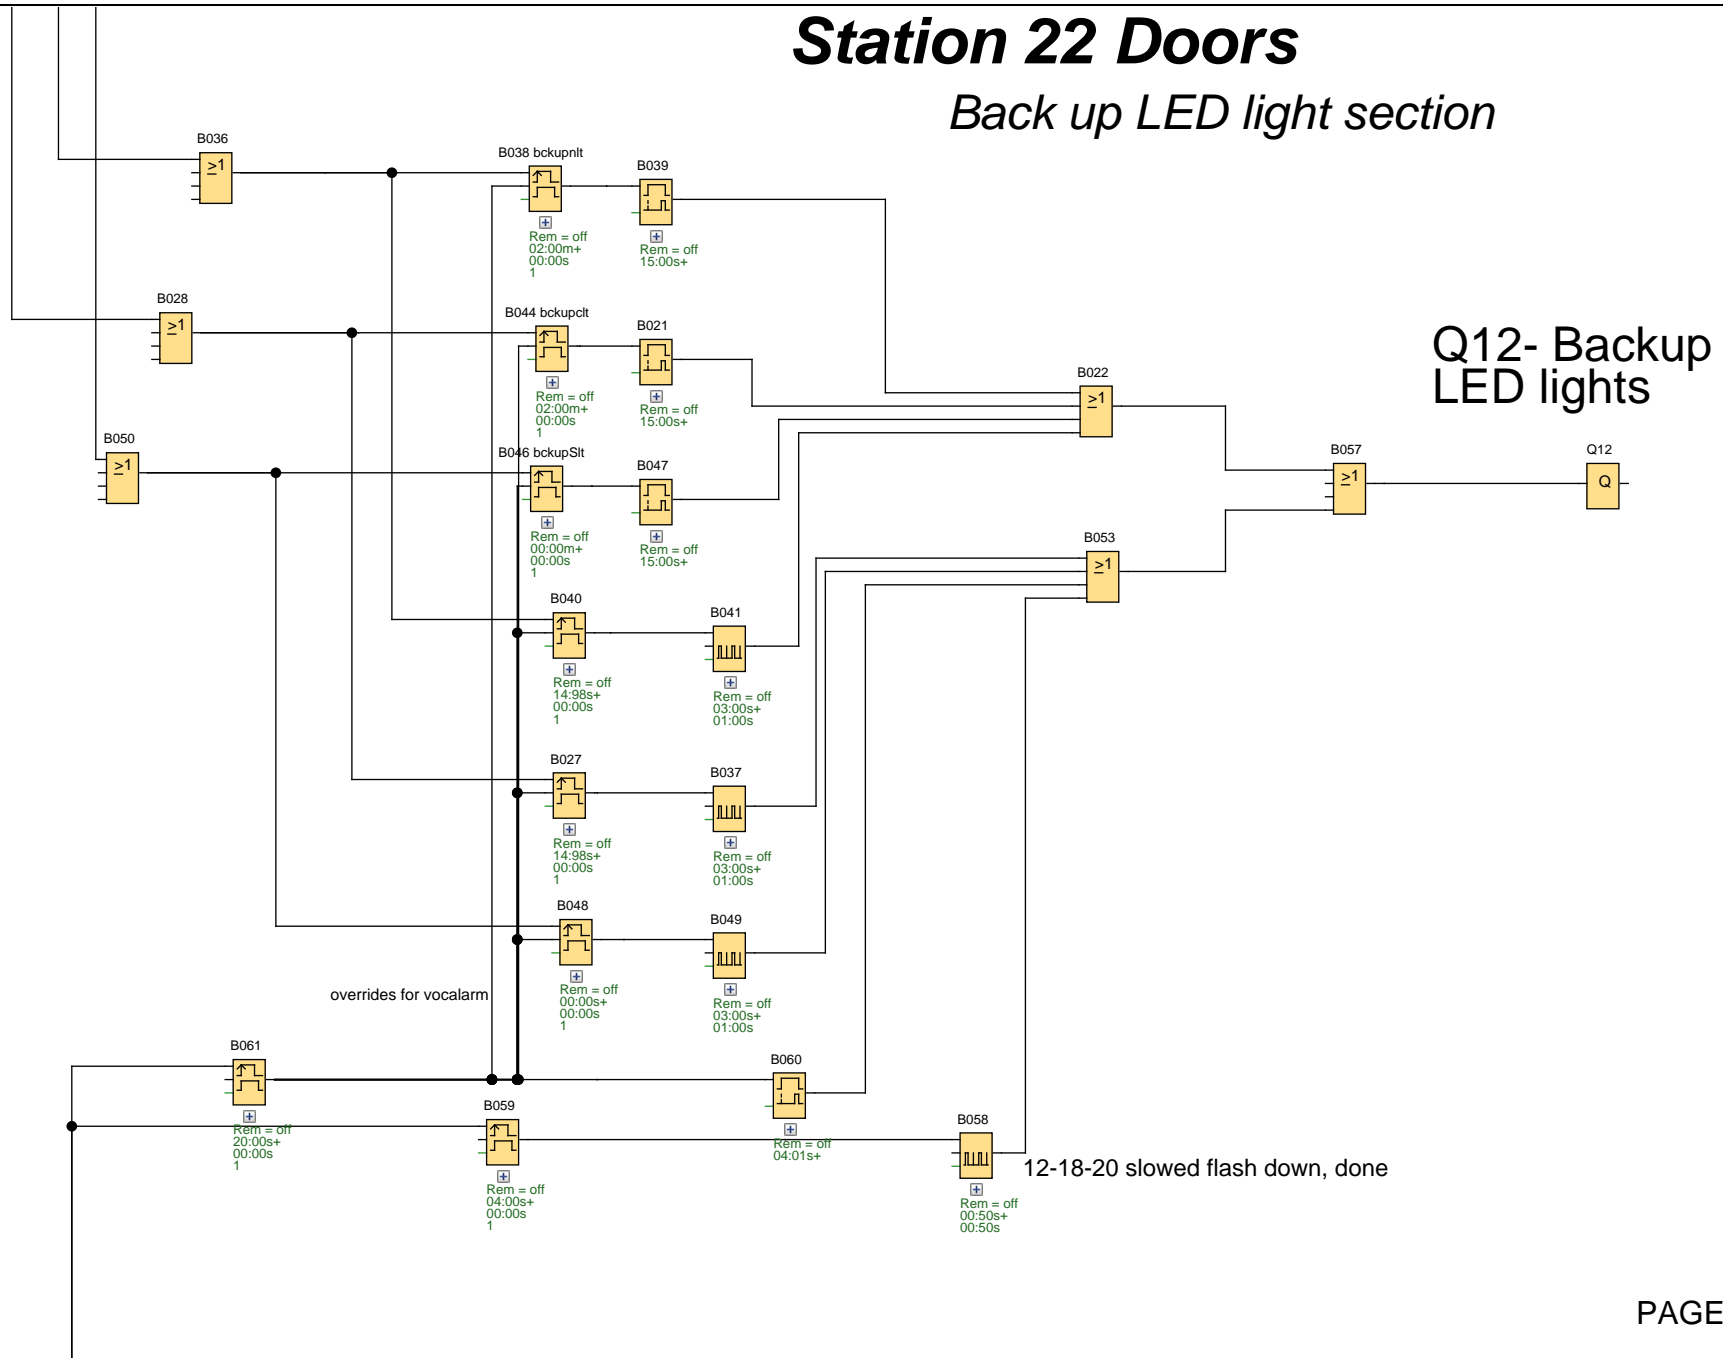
Station 22 Doors

Back up LED light section

B036
$\geq1$

B038 bckupnlt
Rem = off
02:00m+
00:00s
1

B039
Rem = off
15:00s+

B028
$\geq1$

B044 bckupclt
Rem = off
02:00m+
00:00s
1

B021
Rem = off
15:00s+

Q12- Backup LED lights

B022
$\geq1$

B050
$\geq1$

B046 bckupSlt
Rem = off
00:00m+
00:00s
1

B047
Rem = off
15:00s+

B057
$\geq1$

Q12
Q

B053
$\geq1$

B040
Rem = off
14:98s+
00:00s
1

B041
Rem = off
03:00s+
01:00s

B027
Rem = off
14:98s+
00:00s
1

B037
Rem = off
03:00s+
01:00s

B048
Rem = off
00:00s+
00:00s
1

B049
Rem = off
03:00s+
01:00s

overrides for vocalarm

B061
Rem = off
20:00s+
00:00s
1

B060
Rem = off
04:01s+

B059
Rem = off
04:00s+
00:00s
1

B058
Rem = off
00:50s+
00:50s

12-18-20 slowed flash down, done

PAGE